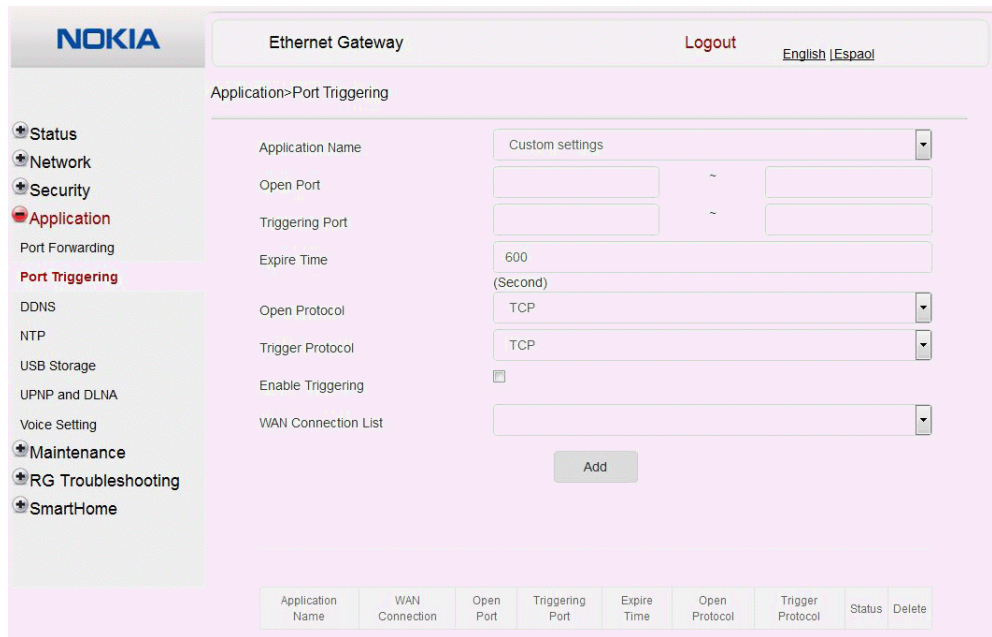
NOKIA

Ethernet Gateway

Logout

English |Espaol

Application>Port Triggering

Status
Network
Security
Application
Port Forwarding
Port Triggering
DDNS
NTP
USB Storage
UPNP and DLNA
Voice Setting
Maintenance
RG Troubleshooting
SmartHome

Application Name
Custom settings

Open Port
~

Triggering Port
~

Expire Time
600
(Second)

Open Protocol
TCP

Trigger Protocol
TCP

Enable Triggering

WAN Connection List

Add

| Application Name | WAN Connection | Open Port | Triggering Port | Expire Time | Open Protocol | Trigger Protocol | Status | Delete |
|---|---|---|---|---|---|---|---|---|